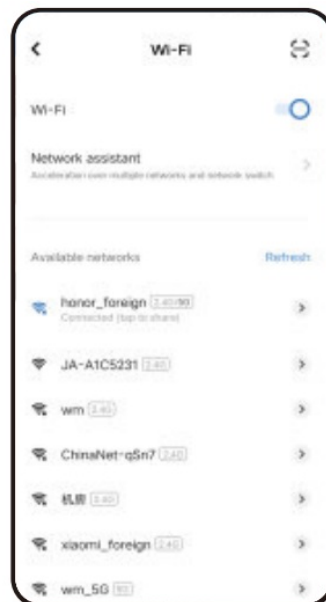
Wi-Fi

Wi-Fi

Network assistant
Acceleration over multiple networks and network switch

Available networks
Refresh

honor_foreign 2.4G/5G
Connected (tap to share)

JA-A1C5231 2.4G

wm 2.4G

ChinaNet-qSn7 2.4G

机房 2.4G

xiaomi_foreign 2.4G

wm_5G 5G